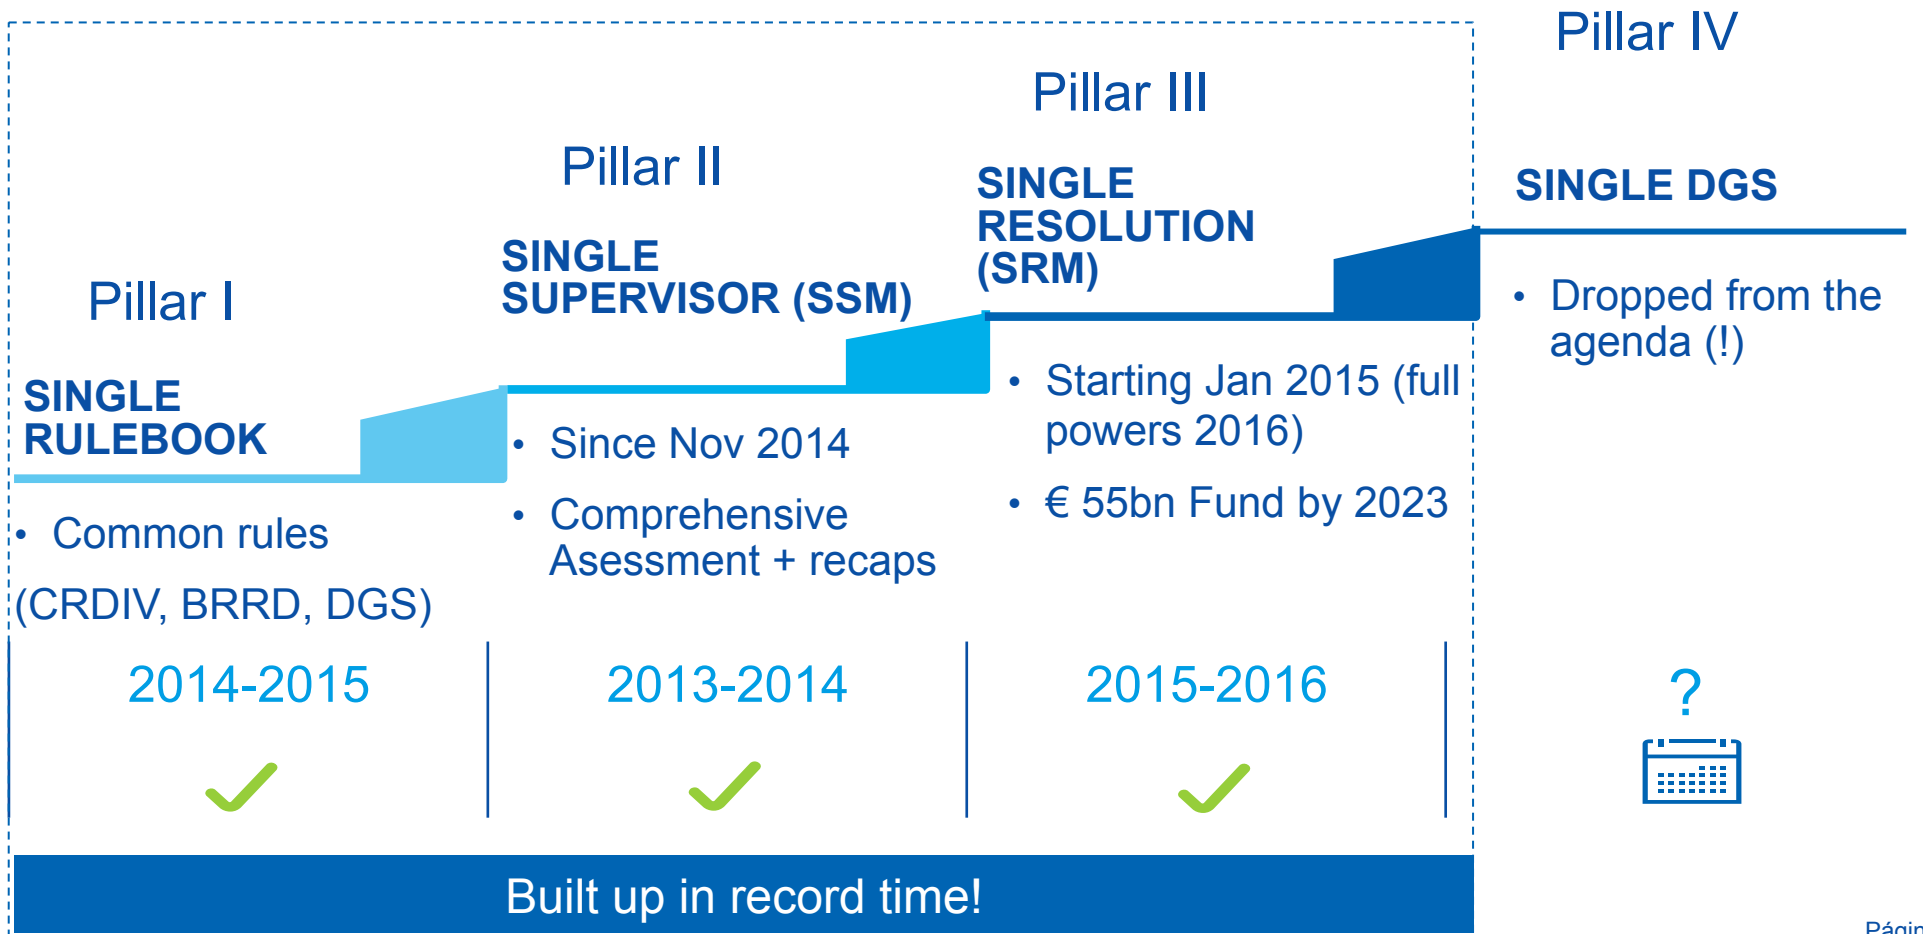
Pillar IV

Pillar III

Pillar II

Pillar I

SINGLE RULEBOOK

• Common rules

(CRDIV, BRRD, DGS)

SINGLE SUPERVISOR (SSM)

• Since Nov 2014

• Comprehensive Asessment + recaps

SINGLE RESOLUTION (SRM)

• Starting Jan 2015 (full powers 2016)

• € 55bn Fund by 2023

SINGLE DGS

• Dropped from the agenda (!)

2014-2015

2013-2014

2015-2016

?

Built up in record time!

Págin